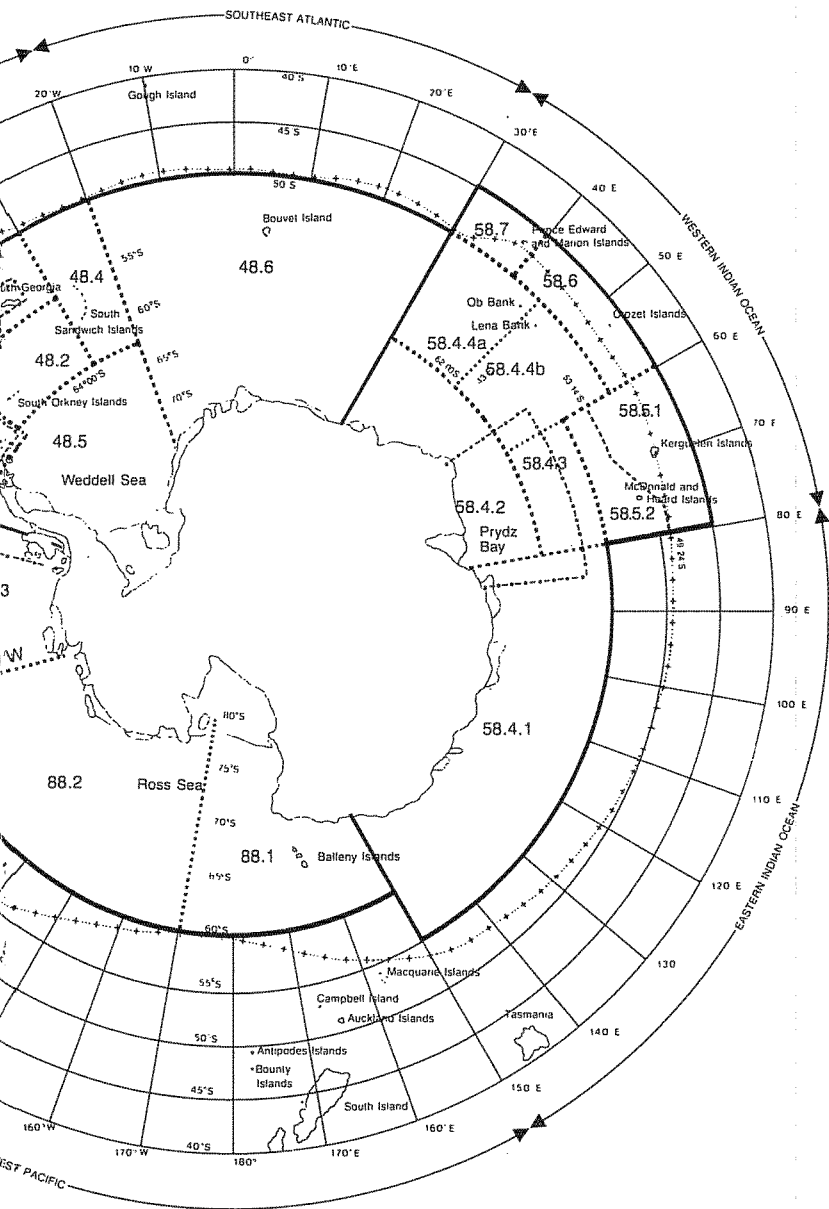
SOUTHEAST ATLANTIC

10 W
0°
10 E
20 W
40 S
20 E
Gough Island
30 E
45 S
50 S
40 E
Bouvet Island
WESTERN INDIAN OCEAN
58.7
Prince Edward and Marion Islands
50 E
48.4
55 S
48.6
South Georgia
58.6
60 S
South Sandwich Islands
Ob Bank
Crozet Islands
60 E
Lena Bank
48.2
65 S
58.4.4a
64 00 S
62 00 S
58.4.4b
70 S
South Orkney Islands
70 E
58.5.1
48.5
Kerguelen Islands
Weddell Sea
58.4.3
McDonald and Heard Islands
58.4.2
80 E
58.5.2
Prydz Bay
3
90 E
W
80 S
100 E
58.4.1
75 S
88.2
Ross Sea
110 E
70 S
EASTERN INDIAN OCEAN
88.1
Balleny Islands
65 S
120 E
60 S
130
Macquarie Islands
55 S
Campbell Island
Auckland Islands
Tasmania
140 E
50 S
Antipodes Islands
Bounty Islands
150 E
45 S
South Island
160 W
160 E
170 W
40 S
170 E
180°
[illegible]ST PACIFIC